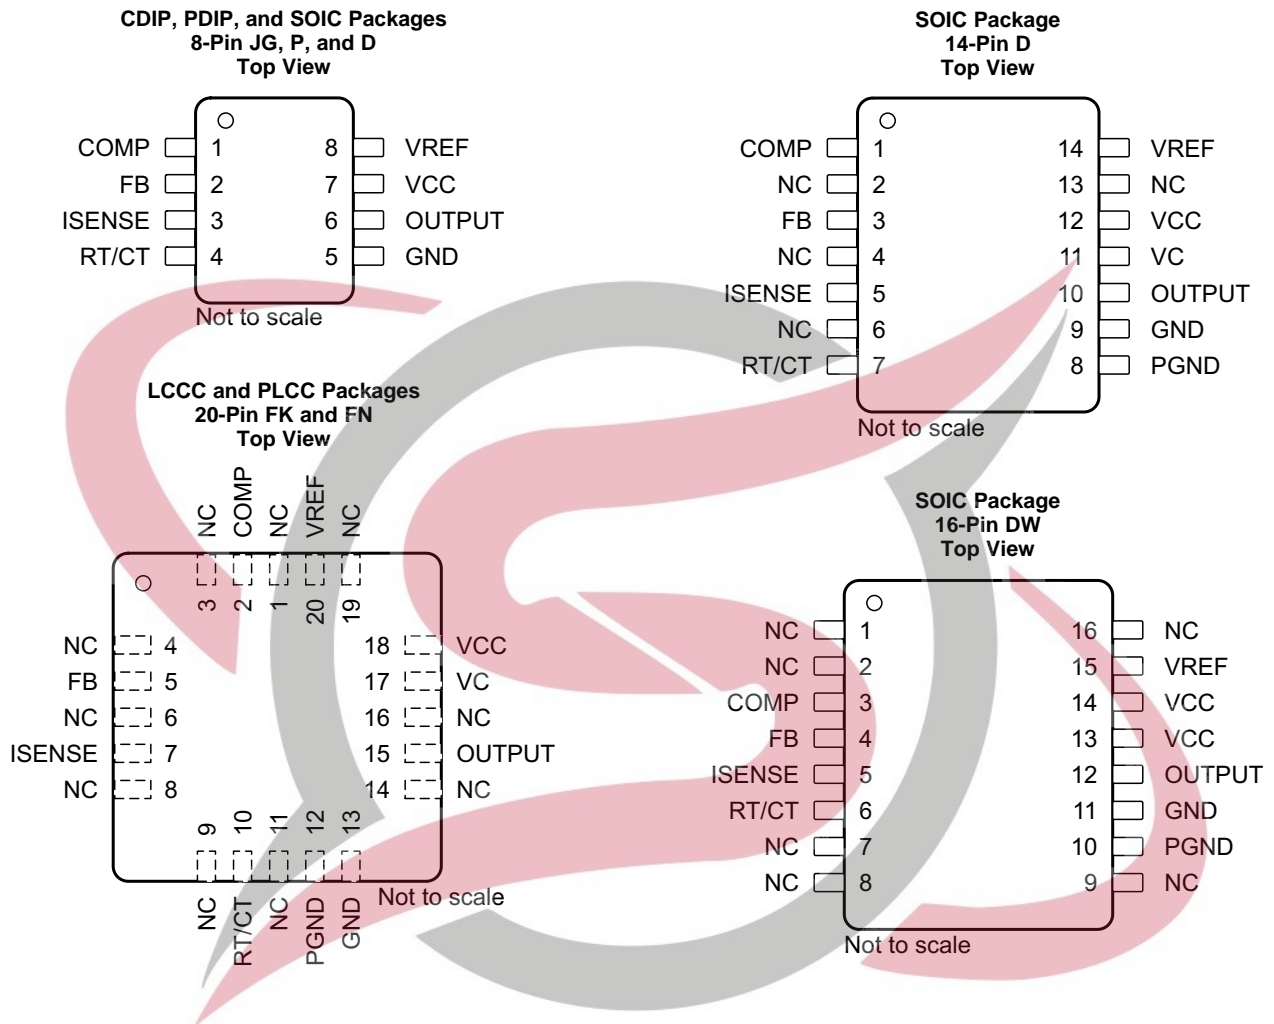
CDIP, PDIP, and SOIC Packages
8-Pin JG, P, and D
Top View

COMP 1 8 VREF
FB 2 7 VCC
ISENSE 3 6 OUTPUT
RT/CT 4 5 GND

Not to scale

SOIC Package
14-Pin D
Top View

COMP 1 14 VREF
NC 2 13 NC
FB 3 12 VCC
NC 4 11 VC
ISENSE 5 10 OUTPUT
NC 6 9 GND
RT/CT 7 8 PGND

Not to scale

LCCC and PLCC Packages
20-Pin FK and FN
Top View

NC COMP NC VREF NC
3 2 1 20 19

NC 4
FB 5
NC 6
ISENSE 7
NC 8

18 VCC
17 VC
16 NC
15 OUTPUT
14 NC

9 10 11 12 13
NC RT/CT NC PGND GND

Not to scale

SOIC Package
16-Pin DW
Top View

NC 1 16 NC
NC 2 15 VREF
COMP 3 14 VCC
FB 4 13 VCC
ISENSE 5 12 OUTPUT
RT/CT 6 11 GND
NC 7 10 PGND
NC 8 9 NC

Not to scale